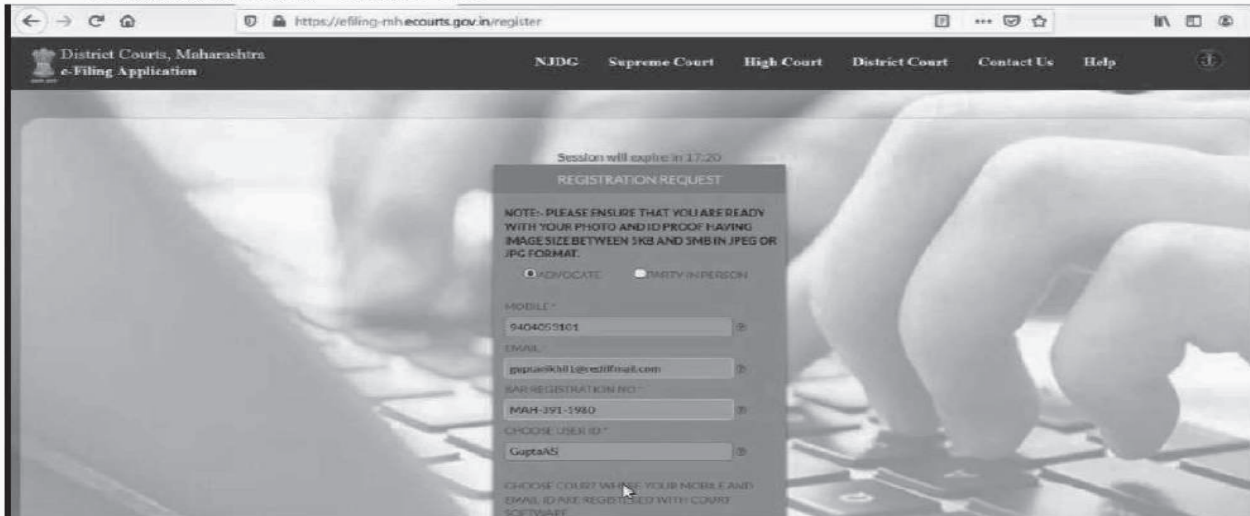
https://efiling-mh.ecourts.gov.in/register

District Courts, Maharashtra
e-Filing Application

NJDG Supreme Court High Court District Court Contact Us Help

Session will expire in 17:20

REGISTRATION REQUEST

NOTE:- PLEASE ENSURE THAT YOU ARE READY WITH YOUR PHOTO AND ID PROOF HAVING IMAGE SIZE BETWEEN 1KB AND 1MB IN JPEG OR JPG FORMAT.

ADVOCATE PARTY IN PERSON

MOBILE *
9404055101

EMAIL *
guptaashish11@rediffmail.com

BAR REGISTRATION NO *
MAH-391-1980

CHOOSE USER ID *
GuptaAS

CHOOSE COURT WHERE YOUR MOBILE AND EMAIL ID ARE REGISTERED WITH COURT SOFTWARE